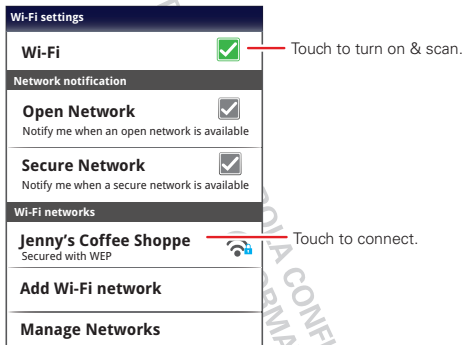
Wi-Fi settings

Wi-Fi

Touch to turn on & scan.

Network notification

Open Network
Notify me when an open network is available

Secure Network
Notify me when a secure network is available

Wi-Fi networks

Jenny's Coffee Shoppe
Secured with WEP

Touch to connect.

Add Wi-Fi network

Manage Networks